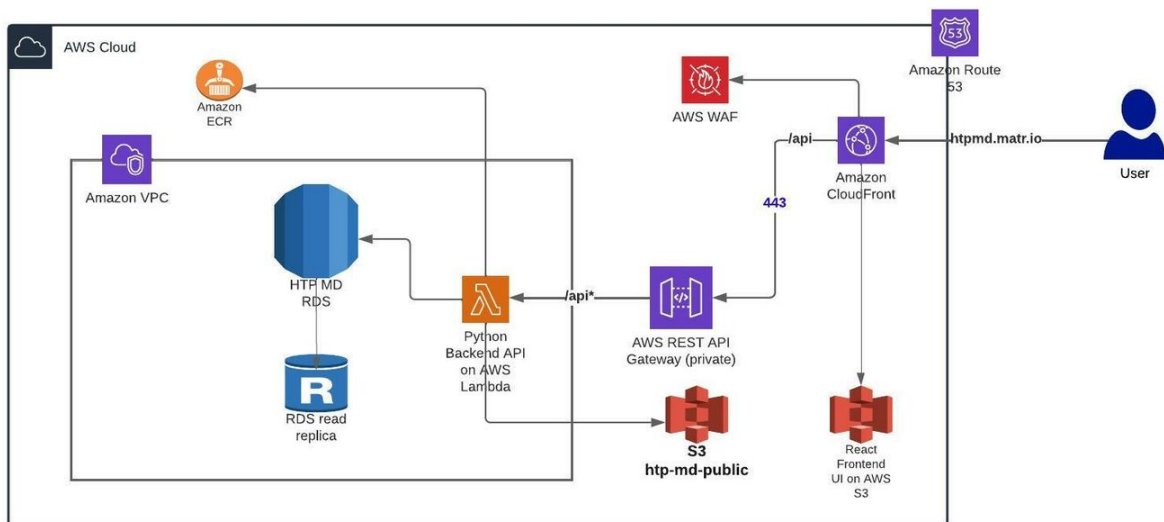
AWS Cloud

Amazon ECR

AWS WAF

53

Amazon Route 53

/api

htpmd.matr.io

User

Amazon CloudFront

443

Amazon VPC

HTP MD RDS

R

RDS read replica

Python Backend API on AWS Lambda

/api*

AWS REST API Gateway (private)

S3

htp-md-public

React Frontend UI on AWS S3